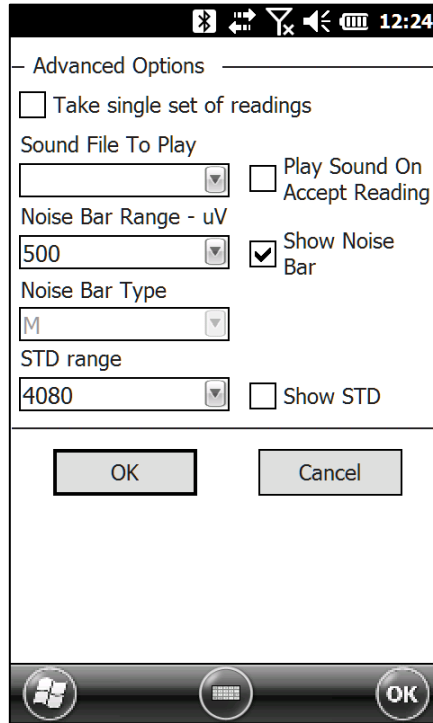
12:24

Advanced Options

Take single set of readings

Sound File To Play

Play Sound On Accept Reading

Noise Bar Range - uV

500

Show Noise Bar

Noise Bar Type

M

STD range

4080

Show STD

OK

Cancel

OK